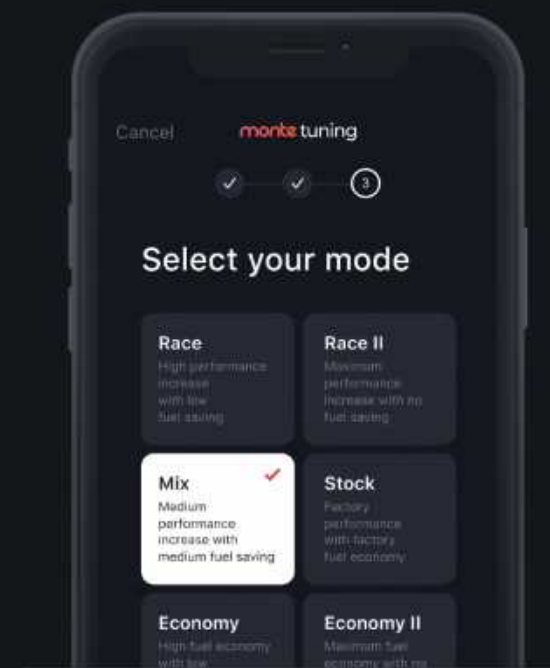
Cancel

monte tuning

3

Select your mode

Race
High performance increase with low fuel saving

Race II
Maximum performance increase with no fuel saving

Mix
Medium performance increase with medium fuel saving

Stock
Factory performance with factory fuel economy

Economy
High fuel economy with low

Economy II
Maximum fuel economy with no